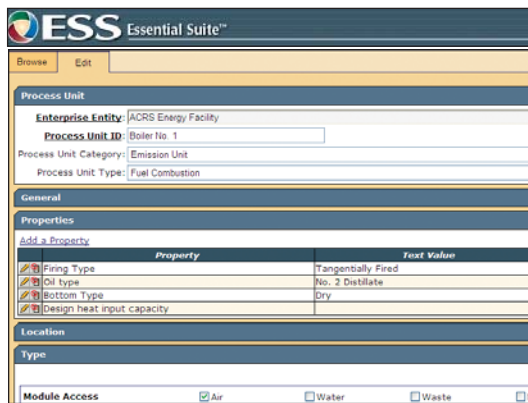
ESS Essential Suite™

Browse Edit

Process Unit

Enterprise Entity: ACRS Energy Facility
Process Unit ID: Boiler No. 1
Process Unit Category: Emission Unit
Process Unit Type: Fuel Combustion

General

Properties

Add a Property

| Property | Text Value |
|---|---|
| Firing Type | Tangentially Fired |
| Oil type | No. 2 Distillate |
| Bottom Type | Dry |
| Design heat input capacity | |

Location

Type

Module Access Air Water Waste